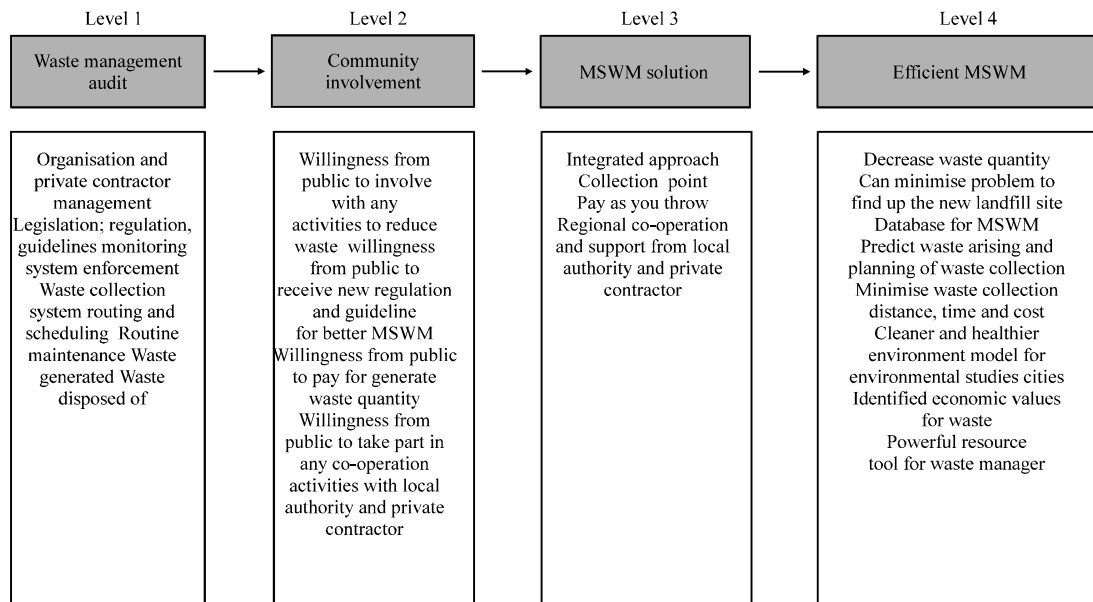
Level 1

Waste management audit

Organisation and private contractor management Legislation; regulation, guidelines monitoring system enforcement Waste collection system routing and scheduling Routine maintenance Waste generated Waste disposed of

Level 2

Community involvement

Willingness from public to involve with any activities to reduce waste willingness from public to receive new regulation and guideline for better MSWM Willingness from public to pay for generate waste quantity Willingness from public to take part in any co-operation activities with local authority and private contractor

Level 3

MSWM solution

Integrated approach Collection point Pay as you throw Regional co-operation and support from local authority and private contractor

Level 4

Efficient MSWM

Decrease waste quantity Can minimise problem to find up the new landfill site Database for MSWM Predict waste arising and planning of waste collection Minimise waste collection distance, time and cost Cleaner and healthier environment model for environmental studies cities Identified economic values for waste Powerful resource tool for waste manager